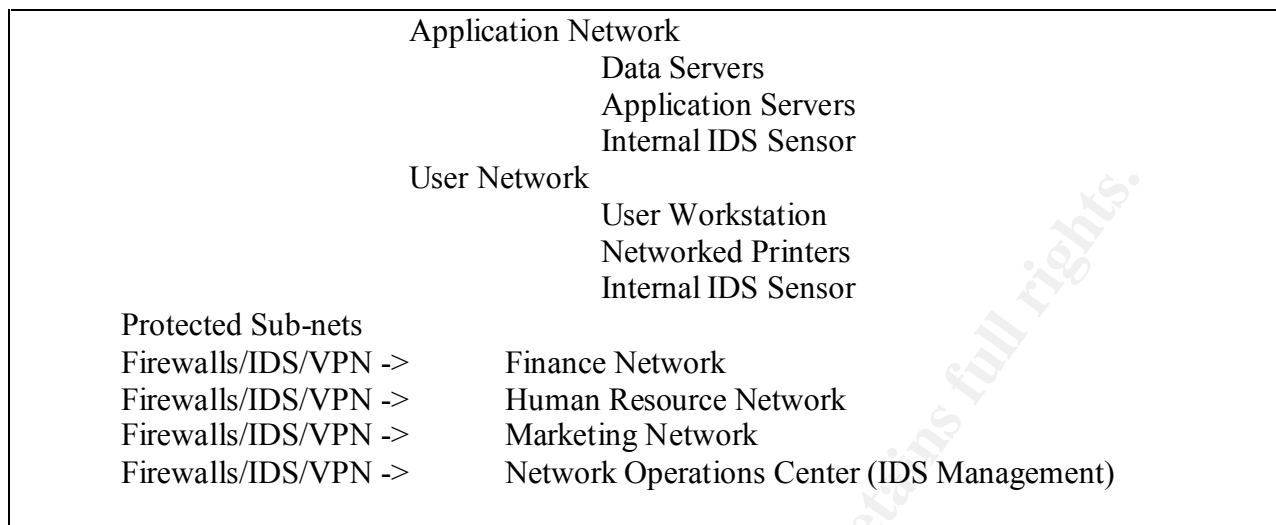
Application Network
Data Servers
Application Servers
Internal IDS Sensor
User Network
User Workstation
Networked Printers
Internal IDS Sensor
Protected Sub-nets
Firewalls/IDS/VPN -> Finance Network
Firewalls/IDS/VPN -> Human Resource Network
Firewalls/IDS/VPN -> Marketing Network
Firewalls/IDS/VPN -> Network Operations Center (IDS Management)